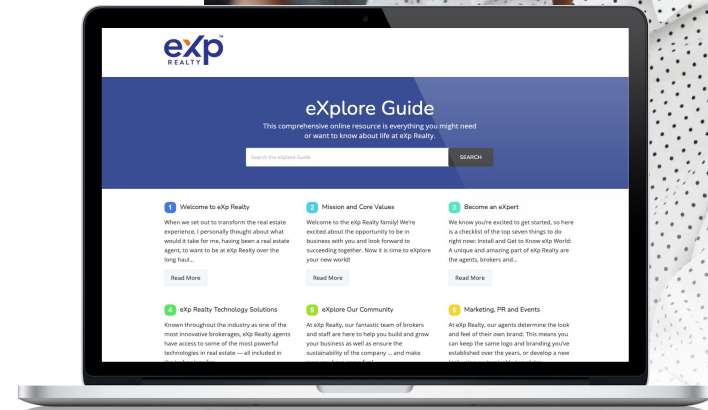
eXp
REALTY

eXplore Guide

This comprehensive online resource is everything you might need or want to know about life at eXp Realty.

Search the eXplore Guide

SEARCH

1 Welcome to eXp Realty

When we set out to transform the real estate experience, I personally thought about what would it take for me, having been a real estate agent, to want to be at eXp Realty over the long haul...

Read More

2 Mission and Core Values

Welcome to the eXp Realty family! We're excited about the opportunity to be in business with you and look forward to succeeding together. Now it is time to eXplore your new world!

Read More

3 Become an eXpert

We know you're excited to get started, so here is a checklist of the top seven things to do right now: Install and Get to Know eXp World: A unique and amazing part of eXp Realty are the agents, brokers and...

Read More

4 eXp Realty Technology Solutions

Known throughout the industry as one of the most innovative brokerages, eXp Realty agents have access to some of the most powerful technologies in real estate — all included in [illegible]

5 eXplore Our Community

At eXp Realty, our fantastic team of brokers and staff are here to help you build and grow your business as well as ensure the sustainability of the company ... and make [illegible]

6 Marketing, PR and Events

At eXp Realty, our agents determine the look and feel of their own brand. This means you can keep the same logo and branding you've established over the years, or develop a new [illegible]